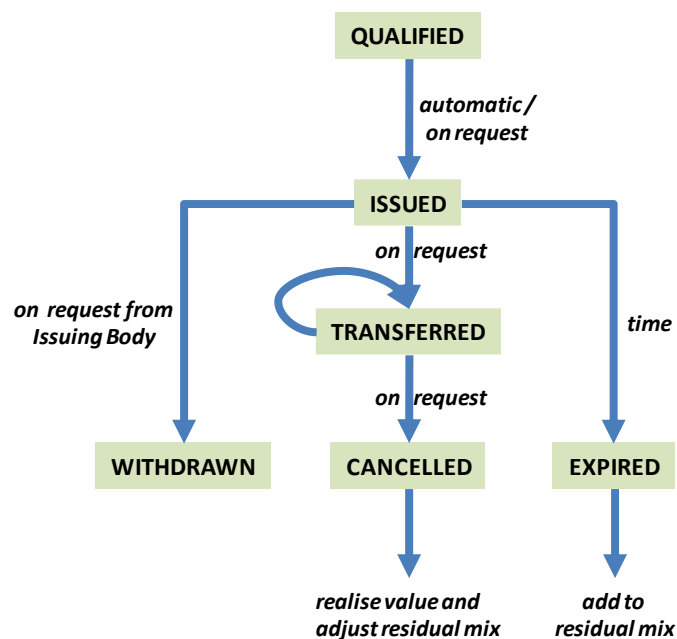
QUALIFIED

automatic / on request

ISSUED

on request

on request from Issuing Body

TRANSFERRED

time

on request

WITHDRAWN

CANCELLED

EXPIRED

realise value and adjust residual mix

add to residual mix